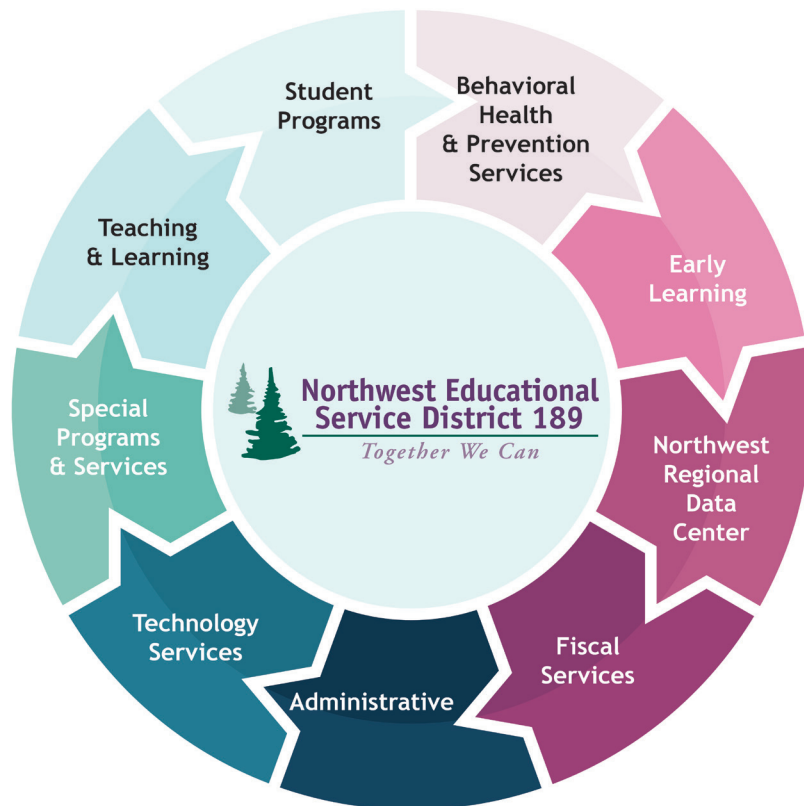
Student Programs

Behavioral Health & Prevention Services

Early Learning

Northwest Regional Data Center

Fiscal Services

Administrative

Technology Services

Special Programs & Services

Teaching & Learning

Northwest Educational Service District 189

Together We Can